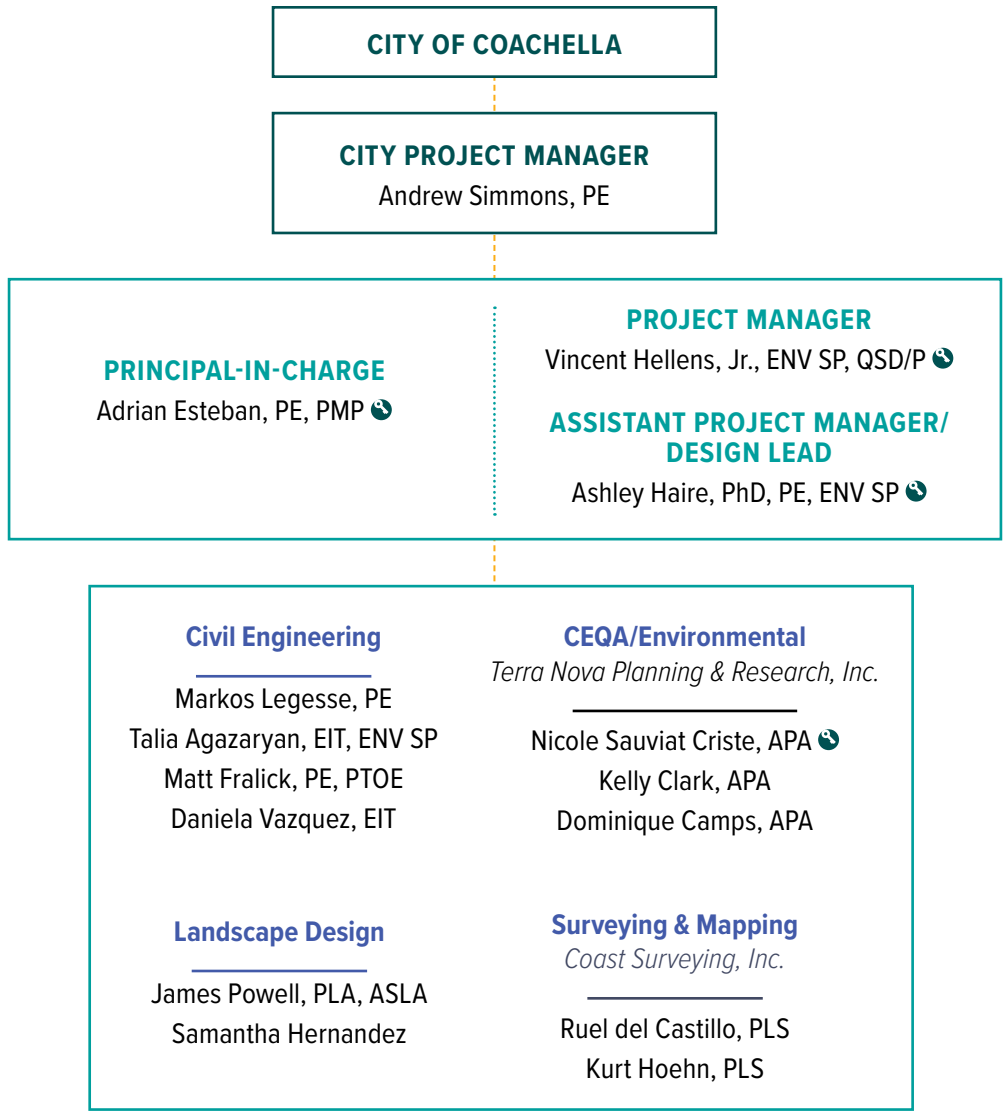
CITY OF COACHELLA

CITY PROJECT MANAGER
Andrew Simmons, PE

PRINCIPAL-IN-CHARGE
Adrian Esteban, PE, PMP

PROJECT MANAGER
Vincent Hellens, Jr., ENV SP, QSD/P

ASSISTANT PROJECT MANAGER/ DESIGN LEAD
Ashley Haire, PhD, PE, ENV SP

Civil Engineering
Markos Legesse, PE
Talia Agazaryan, EIT, ENV SP
Matt Fralick, PE, PTOE
Daniela Vazquez, EIT

CEQA/Environmental
Terra Nova Planning & Research, Inc.
Nicole Sauviat Criste, APA
Kelly Clark, APA
Dominique Camps, APA

Landscape Design
James Powell, PLA, ASLA
Samantha Hernandez

Surveying & Mapping
Coast Surveying, Inc.
Ruel del Castillo, PLS
Kurt Hoehn, PLS